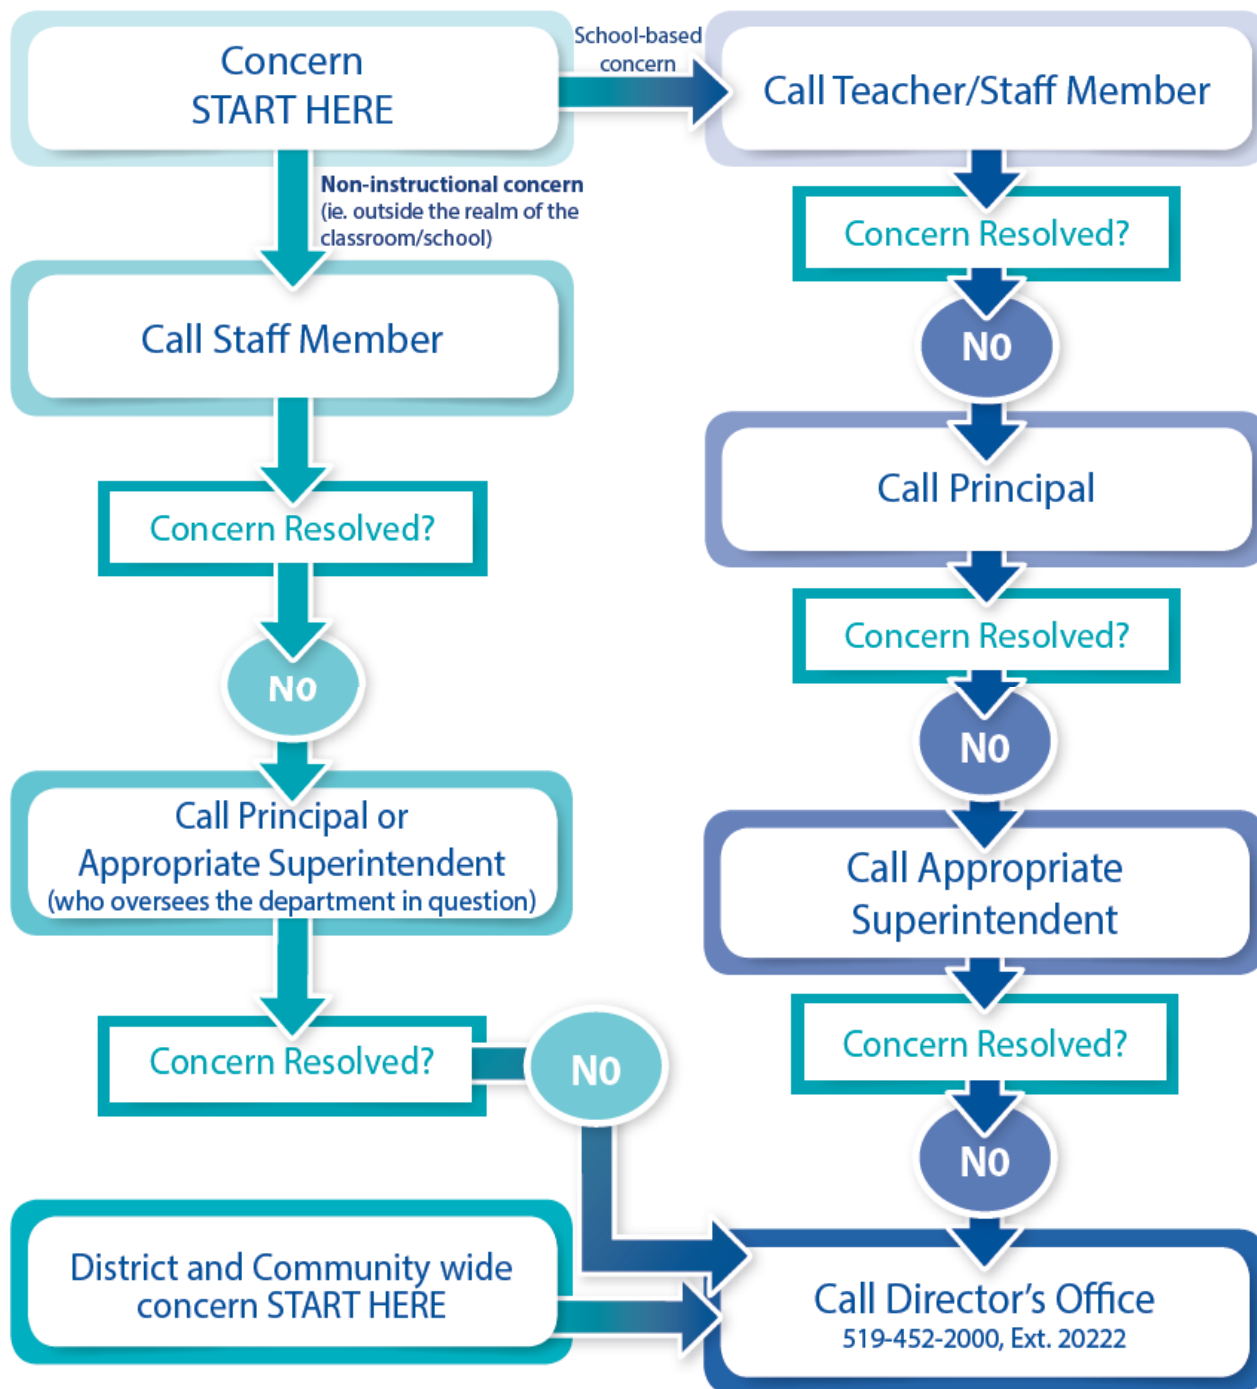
Concern
START HERE

School-based concern

Call Teacher/Staff Member

Non-instructional concern
(ie. outside the realm of the classroom/school)

Concern Resolved?

NO

Call Staff Member

Call Principal

Concern Resolved?

Concern Resolved?

NO

NO

Call Principal or
Appropriate Superintendent
(who oversees the department in question)

Call Appropriate Superintendent

Concern Resolved?

NO

Concern Resolved?

NO

District and Community wide concern START HERE

Call Director's Office
519-452-2000, Ext. 20222